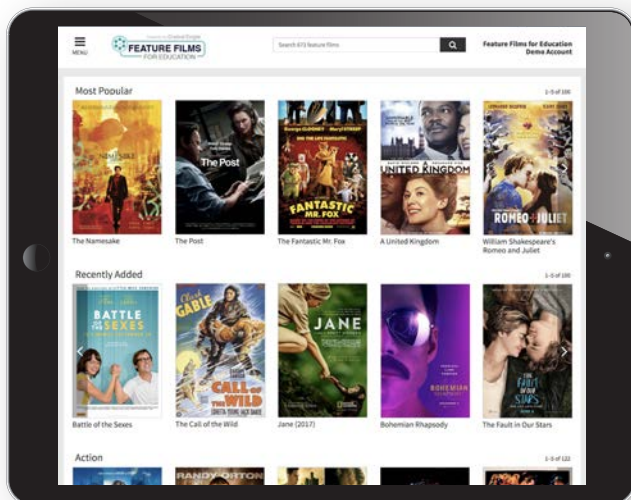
MENU

FEATURE FILMS FOR EDUCATION

Search 615 feature films

Feature Films for Education
Demo Account

Most Popular

1-5 of 100

THE NAMESAKE

The Post

George CLOONEY Meryl STREEP

FANTASTIC MR. FOX

A UNITED KINGDOM

ROMEO + JULIET

The Namesake

The Post

The Fantastic Mr. Fox

A United Kingdom

William Shakespeare's Romeo and Juliet

Recently Added

1-5 of 100

BATTLE OF THE SEXES

Clark GABLE

CALL OF THE WILD

JANE

BOHEMIAN RHAPSODY

THE FAULT IN OUR STARS

Battle of the Sexes

The Call of the Wild

Jane (2017)

Bohemian Rhapsody

The Fault in Our Stars

Action

1-5 of 122

RANDY ORTON